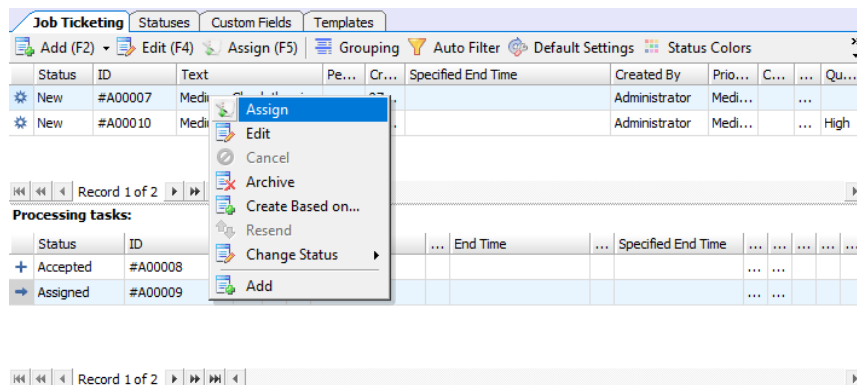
Job Ticketing | Statuses | Custom Fields | Templates

Add (F2) ▾ Edit (F4) Assign (F5) Grouping Auto Filter Default Settings Status Colors

| | Status | ID | Text | Pe... | Cr... | Specified End Time | Created By | Prio... | C... | ... | Qu... |
|---|---|---|---|---|---|---|---|---|---|---|---|
| | New | #A00007 | Medi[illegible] | | 27 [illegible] | | Administrator | Medi... | | ... | |
| | New | #A00010 | Medi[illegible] | | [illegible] | | Administrator | Medi... | | ... | High |

Record 1 of 2

Processing tasks:

| | Status | ID | | ... | End Time | ... | Specified End Time | ... | ... | ... | ... | ... |
|---|---|---|---|---|---|---|---|---|---|---|---|---|
| + | Accepted | #A00008 | | | | | | ... | ... | | | |
| → | Assigned | #A00009 | | | | | | ... | ... | | | |

Assign
Edit
Cancel
Archive
Create Based on...
Resend
Change Status
Add

Record 1 of 2